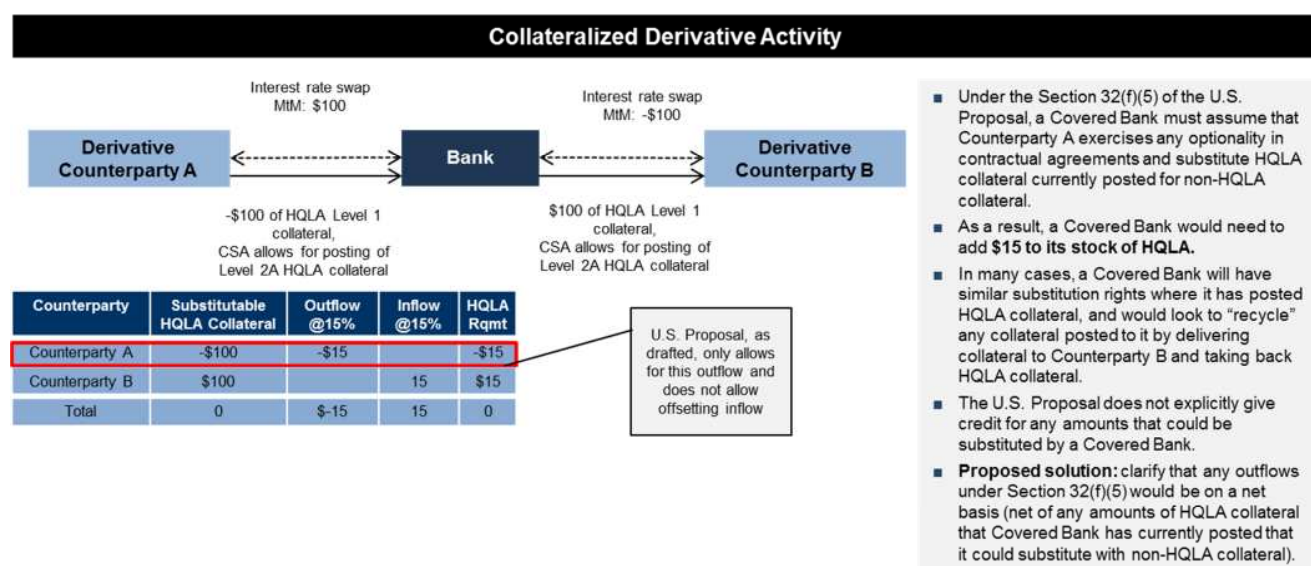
Collateralized Derivative Activity

Interest rate swap
MtM: $100

Interest rate swap
MtM: -$100

Derivative Counterparty A

Bank

Derivative Counterparty B

-$100 of HQLA Level 1 collateral,
CSA allows for posting of Level 2A HQLA collateral

$100 of HQLA Level 1 collateral,
CSA allows for posting of Level 2A HQLA collateral

| Counterparty | Substitutable HQLA Collateral | Outflow @15% | Inflow @15% | HQLA Rqmt |
|---|---|---|---|---|
| Counterparty A | -$100 | -$15 | | -$15 |
| Counterparty B | $100 | | 15 | $15 |
| Total | 0 | $-15 | 15 | 0 |

U.S. Proposal, as drafted, only allows for this outflow and does not allow offsetting inflow

■ Under the Section 32(f)(5) of the U.S. Proposal, a Covered Bank must assume that Counterparty A exercises any optionality in contractual agreements and substitute HQLA collateral currently posted for non-HQLA collateral.

■ As a result, a Covered Bank would need to add **$15 to its stock of HQLA.**

■ In many cases, a Covered Bank will have similar substitution rights where it has posted HQLA collateral, and would look to "recycle" any collateral posted to it by delivering collateral to Counterparty B and taking back HQLA collateral.

■ The U.S. Proposal does not explicitly give credit for any amounts that could be substituted by a Covered Bank.

■ **Proposed solution:** clarify that any outflows under Section 32(f)(5) would be on a net basis (net of any amounts of HQLA collateral that Covered Bank has currently posted that it could substitute with non-HQLA collateral).